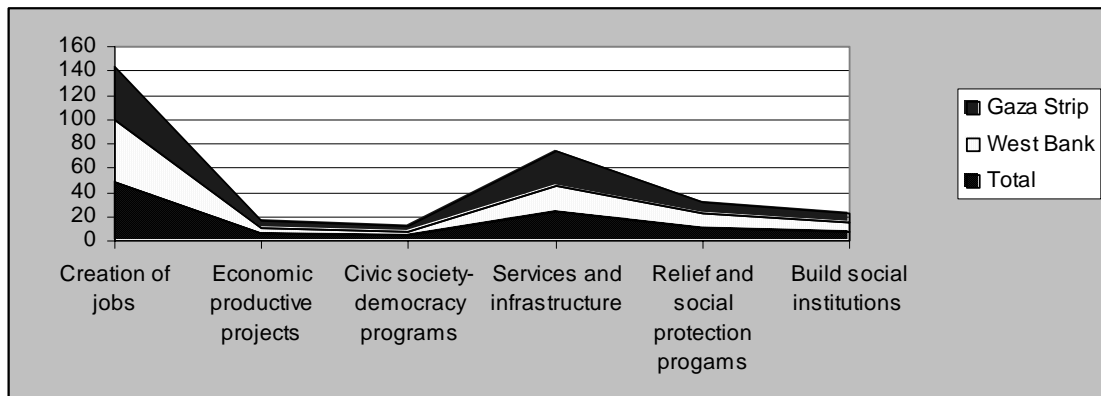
160
140
120
100
80
60
40
20
0

Creation of jobs

Economic productive projects

Civic society-democracy programs

Services and infrastructure

Relief and social protection progams

Build social institutions

Gaza Strip
West Bank
Total